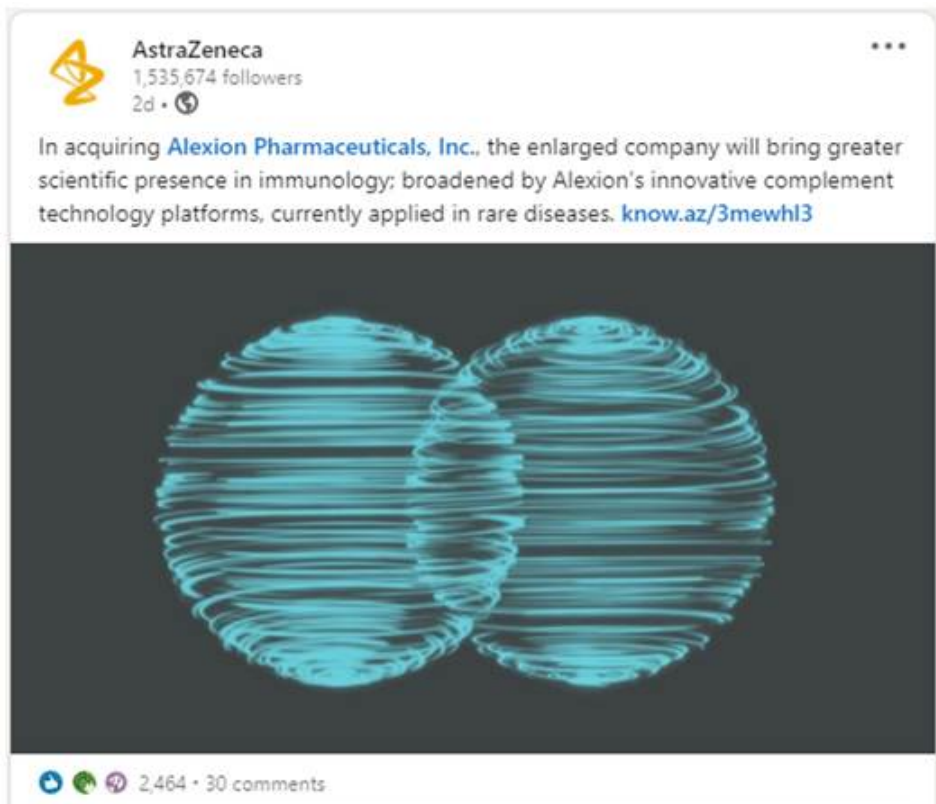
AstraZeneca
1,535,674 followers
2d •

•••

In acquiring Alexion Pharmaceuticals, Inc., the enlarged company will bring greater scientific presence in immunology; broadened by Alexion's innovative complement technology platforms, currently applied in rare diseases. know.az/3mewhl3

2,464 • 30 comments